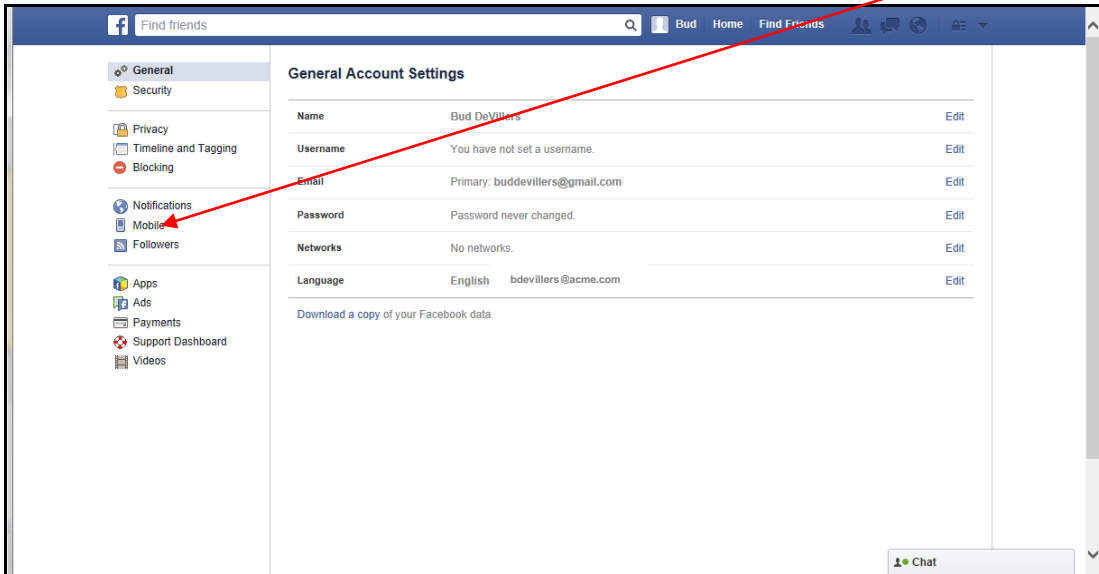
Find friends

Bud Home Find Friends

General
Security

Privacy
Timeline and Tagging
Blocking

Notifications
Mobile
Followers

Apps
Ads
Payments
Support Dashboard
Videos

General Account Settings

| | | |
|---|---|---|
| Name | Bud DeVillers | Edit |
| Username | You have not set a username. | Edit |
| Email | Primary: buddevillers@gmail.com | Edit |
| Password | Password never changed. | Edit |
| Networks | No networks. | Edit |
| Language | English bdevillers@acme.com | Edit |

Download a copy of your Facebook data.

Chat